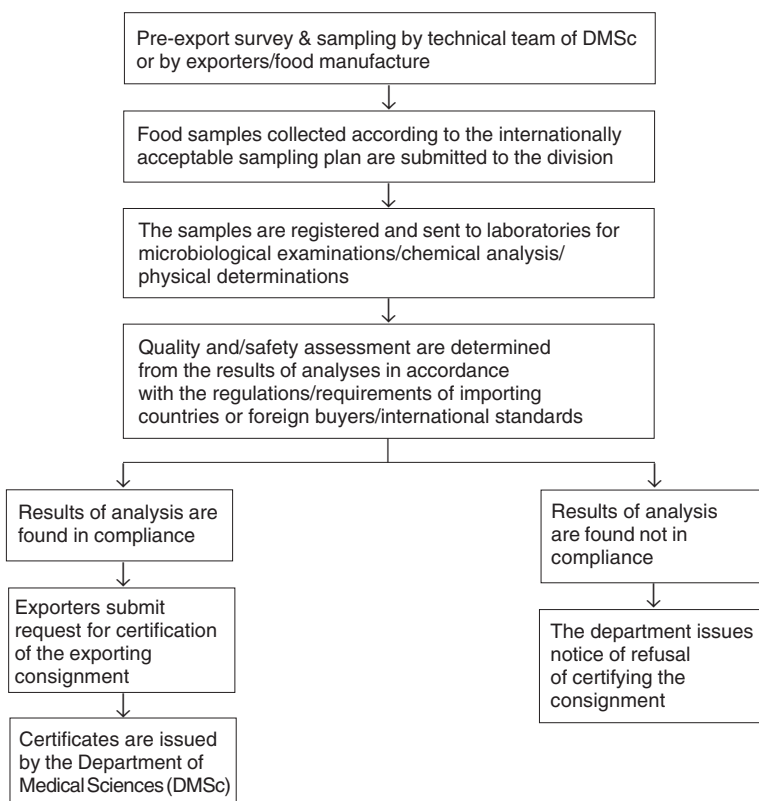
Pre-export survey & sampling by technical team of DMSc or by exporters/food manufacture

Food samples collected according to the internationally acceptable sampling plan are submitted to the division

The samples are registered and sent to laboratories for microbiological examinations/chemical analysis/ physical determinations

Quality and/safety assessment are determined from the results of analyses in accordance with the regulations/requirements of importing countries or foreign buyers/international standards

Results of analysis are found in compliance

Exporters submit request for certification of the exporting consignment

Certificates are issued by the Department of Medical Sciences (DMSc)

Results of analysis are found not in compliance

The department issues notice of refusal of certifying the consignment